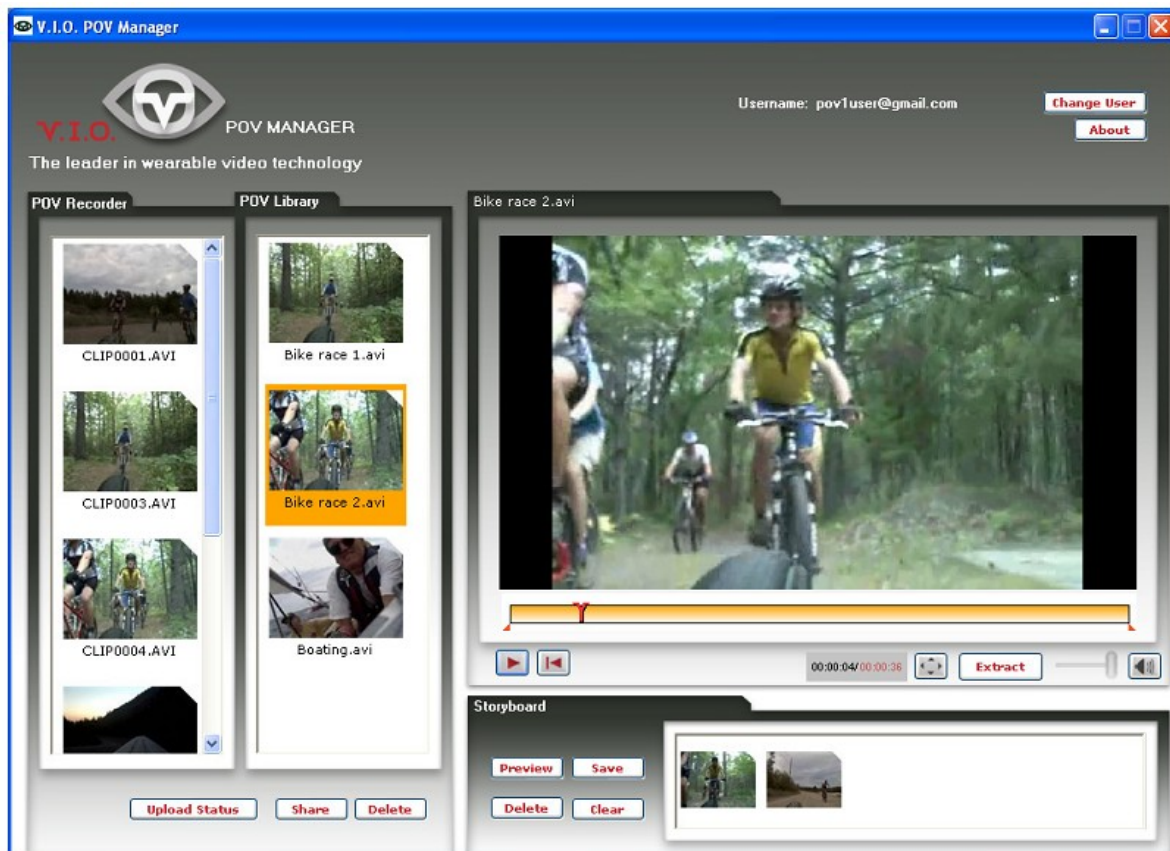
V.I.O. POV Manager

V.I.O. POV MANAGER

The leader in wearable video technology

Username: pov1user@gmail.com

Change User

About

POV Recorder

CLIP0001.AVI

CLIP0003.AVI

CLIP0004.AVI

POV Library

Bike race 1.avi

Bike race 2.avi

Boating.avi

Bike race 2.avi

00:00:04/00:00:36

Extract

Storyboard

Preview

Save

Delete

Clear

Upload Status

Share

Delete